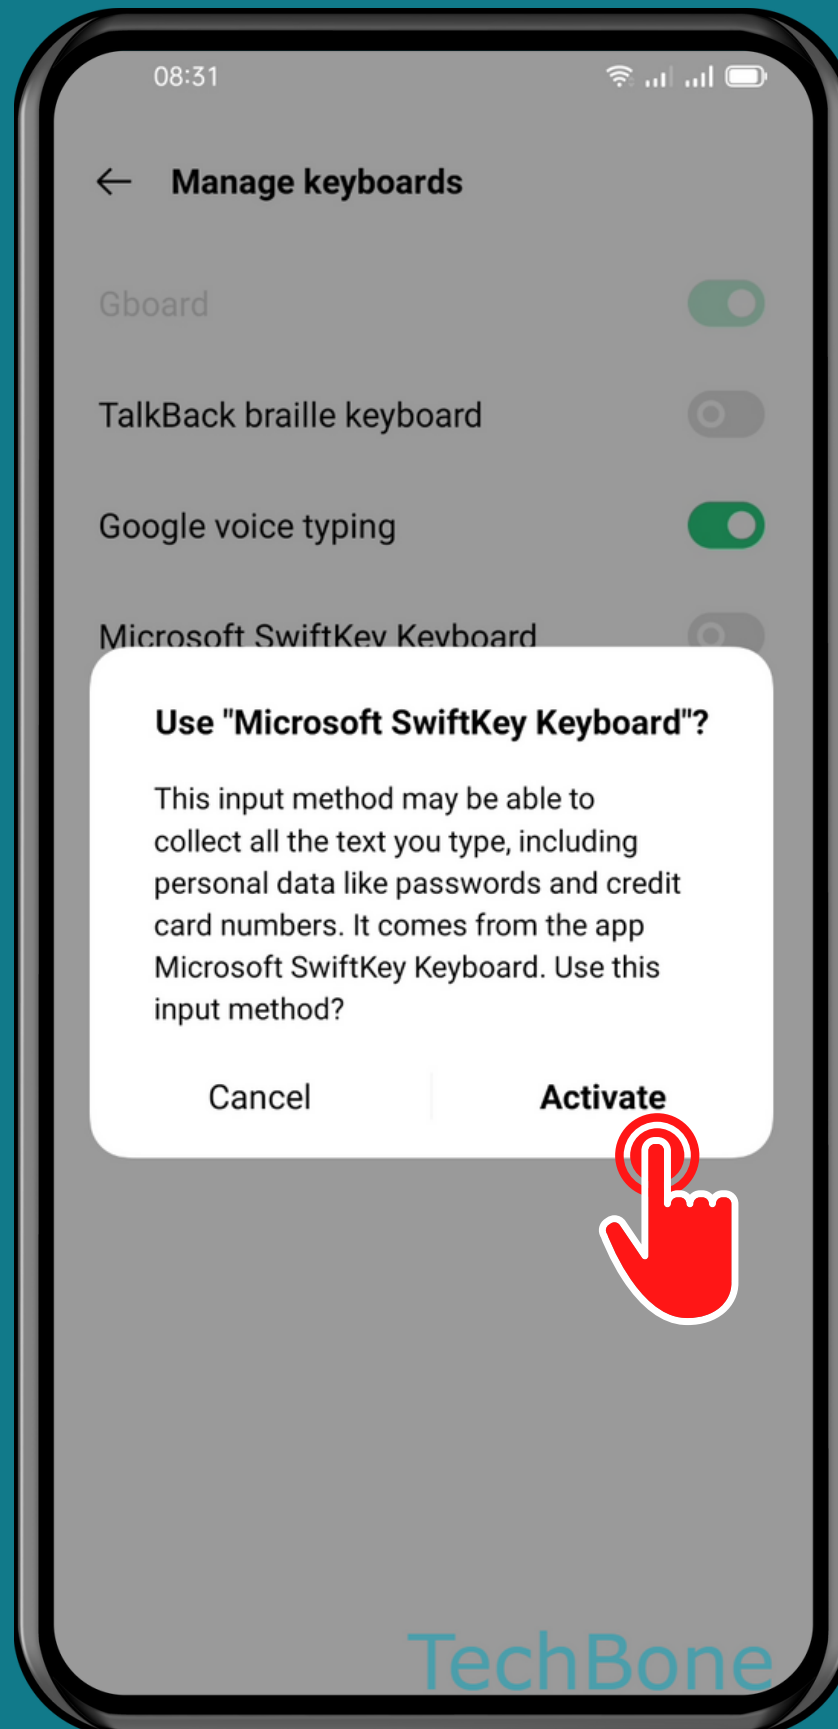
08:31

Manage keyboards

Gboard

TalkBack braille keyboard

Google voice typing

Microsoft SwiftKey Keyboard

Use "Microsoft SwiftKey Keyboard"?

This input method may be able to collect all the text you type, including personal data like passwords and credit card numbers. It comes from the app Microsoft SwiftKey Keyboard. Use this input method?

Cancel

Activate

TechBone